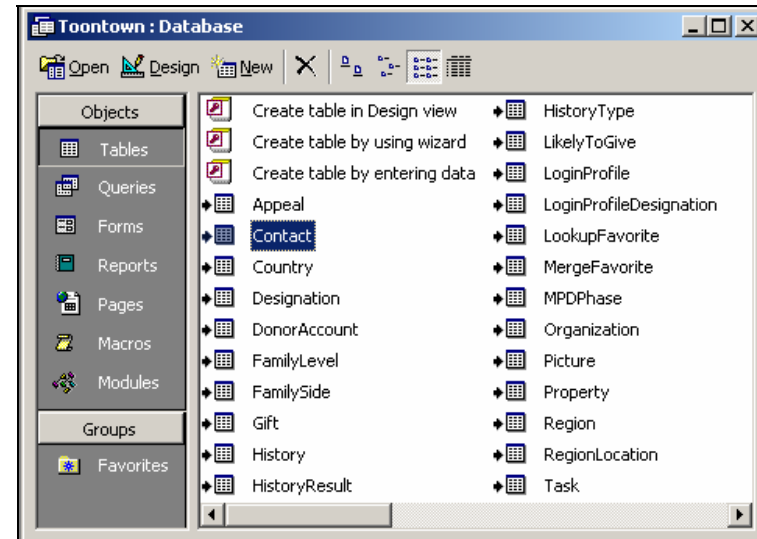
Toontown : Database

Open Design New

Objects
Tables
Queries
Forms
Reports
Pages
Macros
Modules
Groups
Favorites

Create table in Design view
Create table by using wizard
Create table by entering data
Appeal
Contact
Country
Designation
DonorAccount
FamilyLevel
FamilySide
Gift
History
HistoryResult

HistoryType
LikelyToGive
LoginProfile
LoginProfileDesignation
LookupFavorite
MergeFavorite
MPDPhase
Organization
Picture
Property
Region
RegionLocation
Task